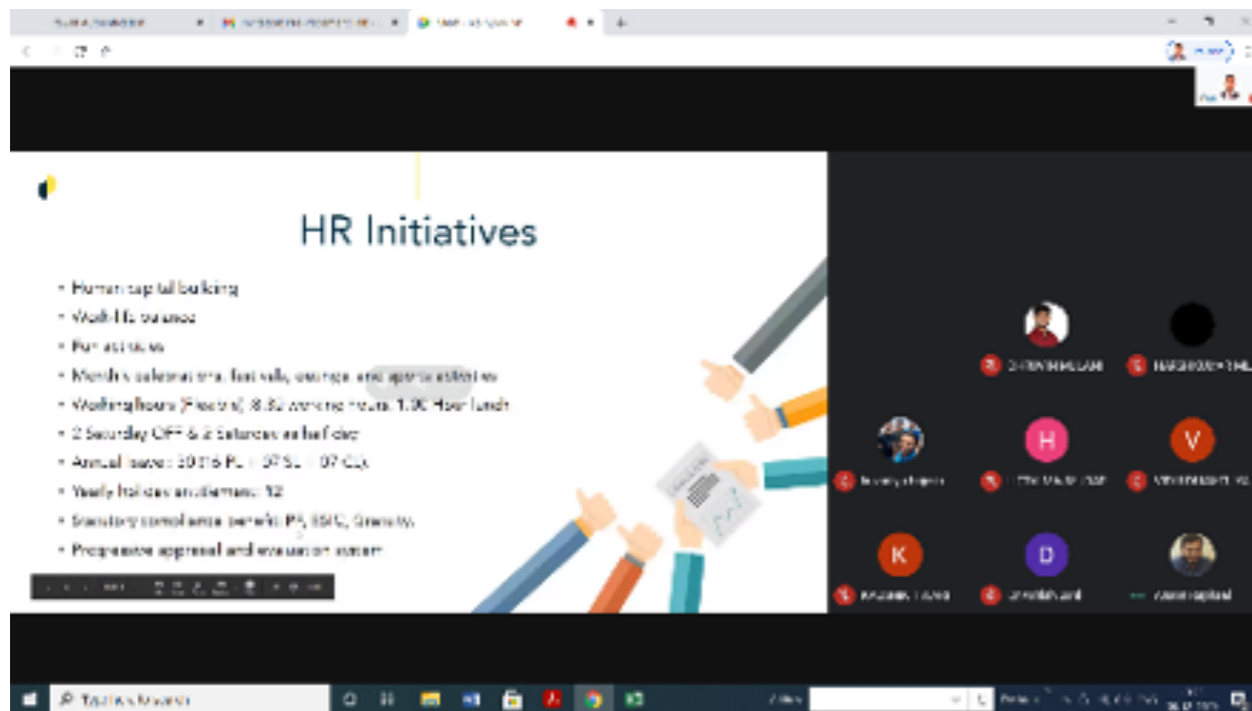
HR Initiatives

- Human capital building
- Work life balance
- Fun activities
- Monthly celebrations, festivals, outings and sports activities
- Working hours (Flexible): 8.30 working hours, 1.00 Hour lunch
- 2 Saturday OFF & 2 Saturday as half day
- Annual leaves: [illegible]
- Yearly holidays entitlement: 12
- Statutory compliance benefit: PF, ESIC, Gratuity
- Progressive appraisal and evaluation system

H
V
K
D

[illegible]